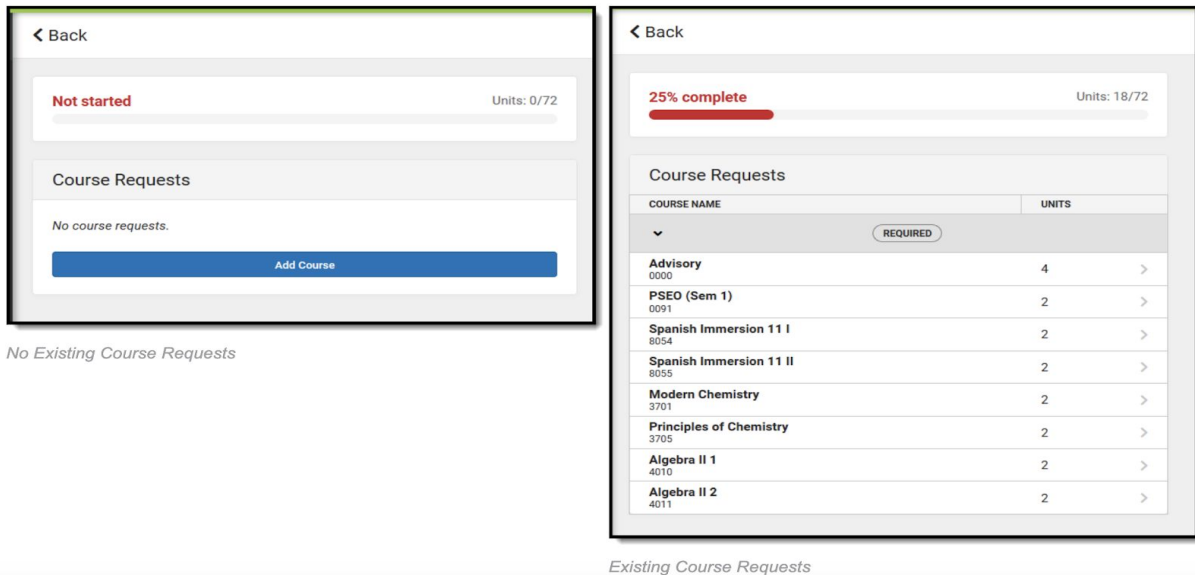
Back

Not started

Units: 0/72

Course Requests

No course requests.

Add Course

No Existing Course Requests

Back

25% complete

Units: 18/72

Course Requests

| COURSE NAME | UNITS |
|---|---|
| REQUIRED | |
| Advisory 0000 | 4 |
| PSEO (Sem 1) 0091 | 2 |
| Spanish Immersion 11 I 8054 | 2 |
| Spanish Immersion 11 II 8055 | 2 |
| Modern Chemistry 3701 | 2 |
| Principles of Chemistry 3705 | 2 |
| Algebra II 1 4010 | 2 |
| Algebra II 2 4011 | 2 |

Existing Course Requests